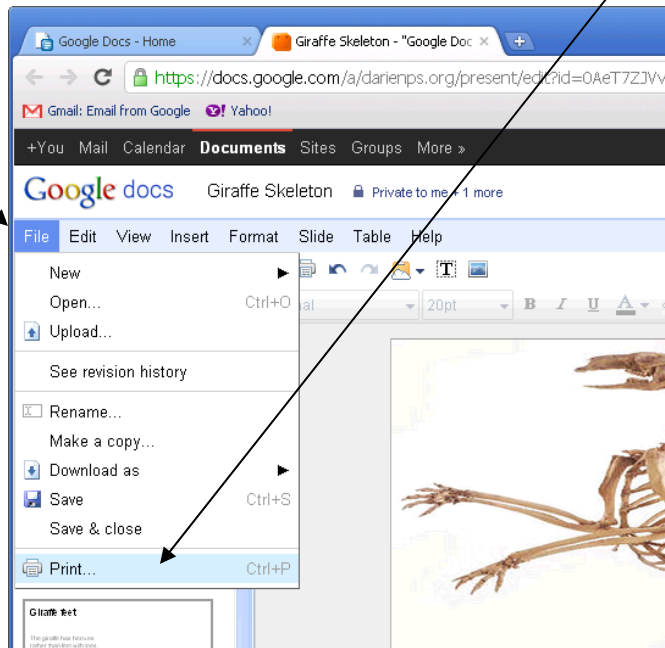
Google Docs - Home
Giraffe Skeleton - "Google Doc

https://docs.google.com/a/darienps.org/present/edit?id=0AeT7ZJV

Gmail: Email from Google Yahoo!

+You Mail Calendar Documents Sites Groups More »

Google docs Giraffe Skeleton Private to me + 1 more

File Edit View Insert Format Slide Table Help

New
Open... Ctrl+O
Upload...
See revision history
Rename...
Make a copy...
Download as
Save Ctrl+S
Save & close
Print... Ctrl+P

20pt

Giraffe feet
The giraffe has hooves rather than feet with toes.